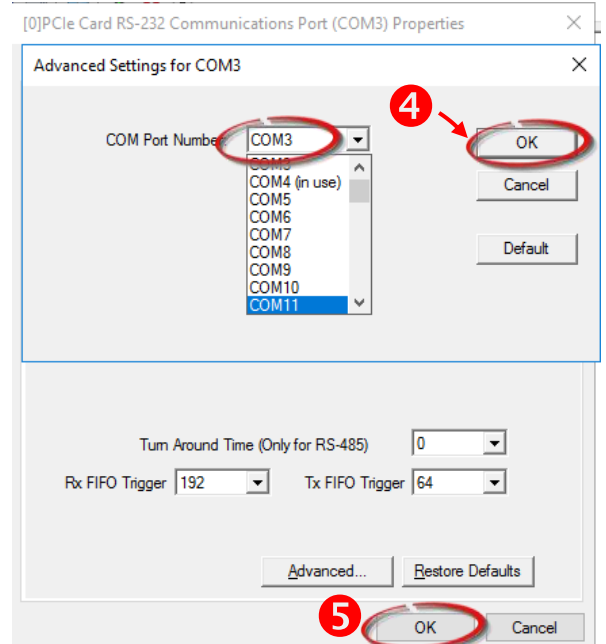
[0]PCIe Card RS-232 Communications Port (COM3) Properties

Advanced Settings for COM3

COM Port Number COM3

COM3
COM4 (in use)
COM5
COM6
COM7
COM8
COM9
COM10
COM11

4

OK

Cancel

Default

Turn Around Time (Only for RS-485) 0

Rx FIFO Trigger 192

Tx FIFO Trigger 64

Advanced...

Restore Defaults

5

OK

Cancel